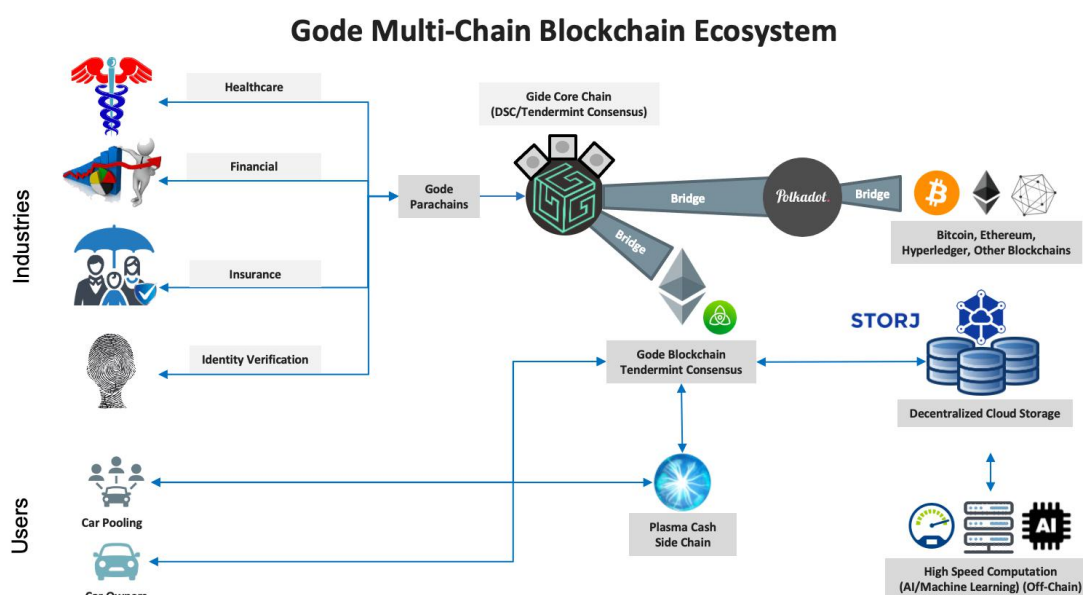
Gode Multi-Chain Blockchain Ecosystem

Industries

Healthcare

Financial

Insurance

Identity Verification

Gode Parachains

Gide Core Chain (DSC/Tendermint Consensus)

Bridge

Polkadot.

Bridge

Bitcoin, Ethereum, Hyperledger, Other Blockchains

Bridge

STORJ

Gode Blockchain Tendermint Consensus

Decentralized Cloud Storage

Users

Car Pooling

Plasma Cash Side Chain

AI

High Speed Computation (AI/Machine Learning) (Off-Chain)

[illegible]